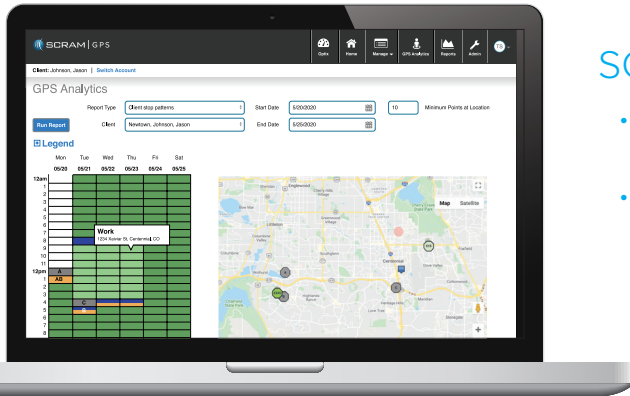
SCRAM | GPS

Gplx Home Manage GPS Analytics Reports Admin TS

Client: Johnson, Jason | Switch Account

GPS Analytics

Report Type Client stop patterns
Start Date 5/20/2020
10 Minimum Points at Location

Run Report
Client Newtown, Johnson, Jason
End Date 5/25/2020

Legend

| | Mon | Tue | Wed | Thu | Fri | Sat |
|---|---|---|---|---|---|---|
| | 05/20 | 05/21 | 05/22 | 05/23 | 05/24 | 05/25 |
| 12am | | | | | | |
| 1 | | | | | | |
| 2 | | | | | | |
| 3 | | | | | | |
| 4 | | | | | | |
| 5 | | | | | | |
| 6 | | | | | | |
| 7 | | | | | | |
| 8 | | | | | | |
| 9 | | | | | | |
| 10 | | | | | | |
| 11 | | | | | | |
| 12pm | A | | | | | |
| 1 | AB | | | | | |
| 2 | | | | | | |
| 3 | | | | | | |
| 4 | | C | | | | |
| 5 | | A | | | | |
| 6 | | | | | | |

Work
1234 Xomar St, Centennial, CO

Map Satellite

Englewood
Littleton
Centennial

SC